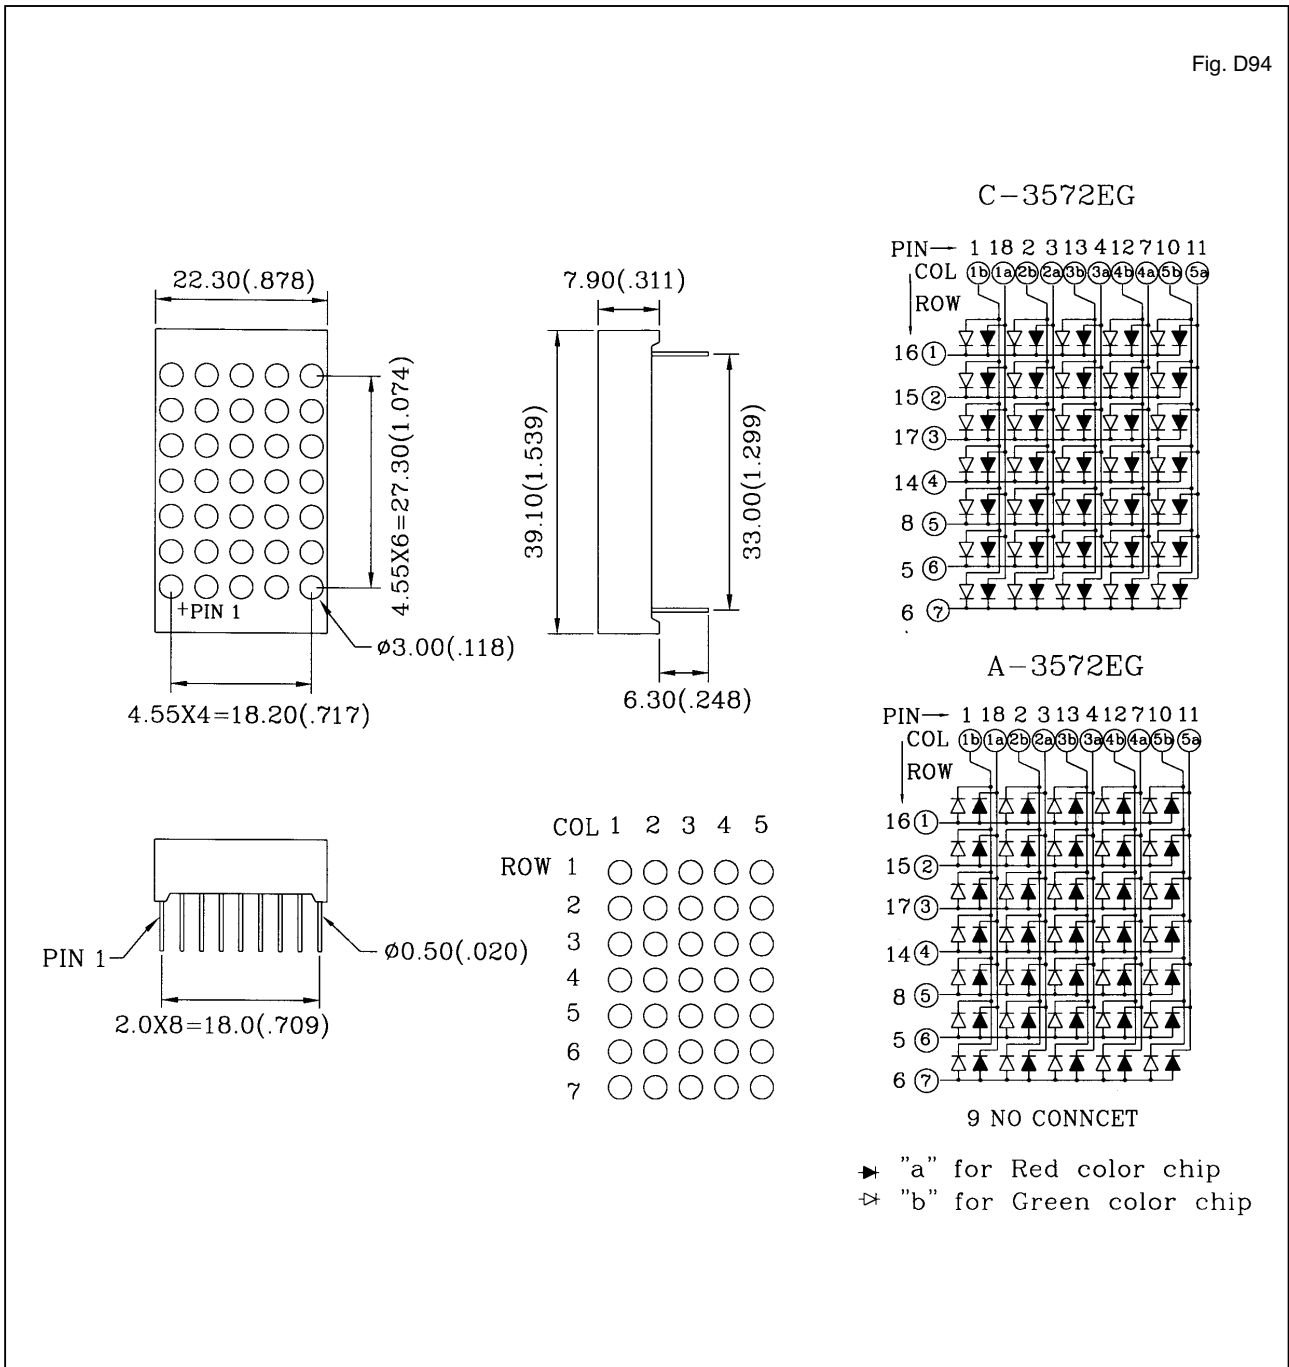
Fig. D94

22.30(.878)

4.55X6=27.30(1.074)

+PIN 1

ø3.00(.118)

4.55X4=18.20(.717)

7.90(.311)

39.10(1.539)

33.00(1.299)

6.30(.248)

PIN 1

ø0.50(.020)

2.0X8=18.0(.709)

COL 1 2 3 4 5

ROW 1

2

3

4

5

6

7

C−3572EG

PIN— 1 18 2 3 13 4 12 7 10 11

COL 1b 1a 2b 2a 3b 3a 4b 4a 5b 5a

ROW

16 1

15 2

17 3

14 4

8 5

5 6

6 7

A−3572EG

PIN— 1 18 2 3 13 4 12 7 10 11

COL 1b 1a 2b 2a 3b 3a 4b 4a 5b 5a

ROW

16 1

15 2

17 3

14 4

8 5

5 6

6 7

9 NO CONNCET

"a" for Red color chip

"b" for Green color chip